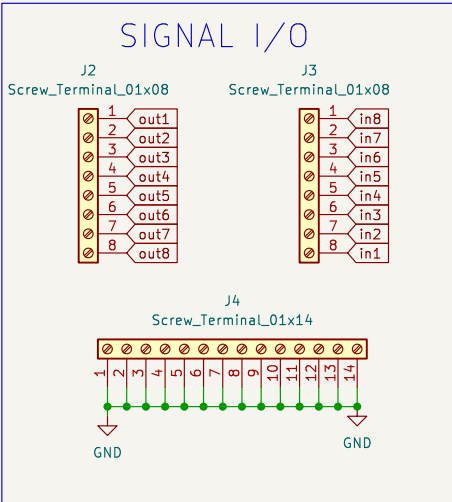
SIGNAL I/O

J2
Screw_Terminal_01x08
1 out1
2 out2
3 out3
4 out4
5 out5
6 out6
7 out7
8 out8

J3
Screw_Terminal_01x08
1 in8
2 in7
3 in6
4 in5
5 in4
6 in3
7 in2
8 in1

J4
Screw_Terminal_01x14
1 2 3 4 5 6 7 8 9 10 11 12 13 14

GND
GND